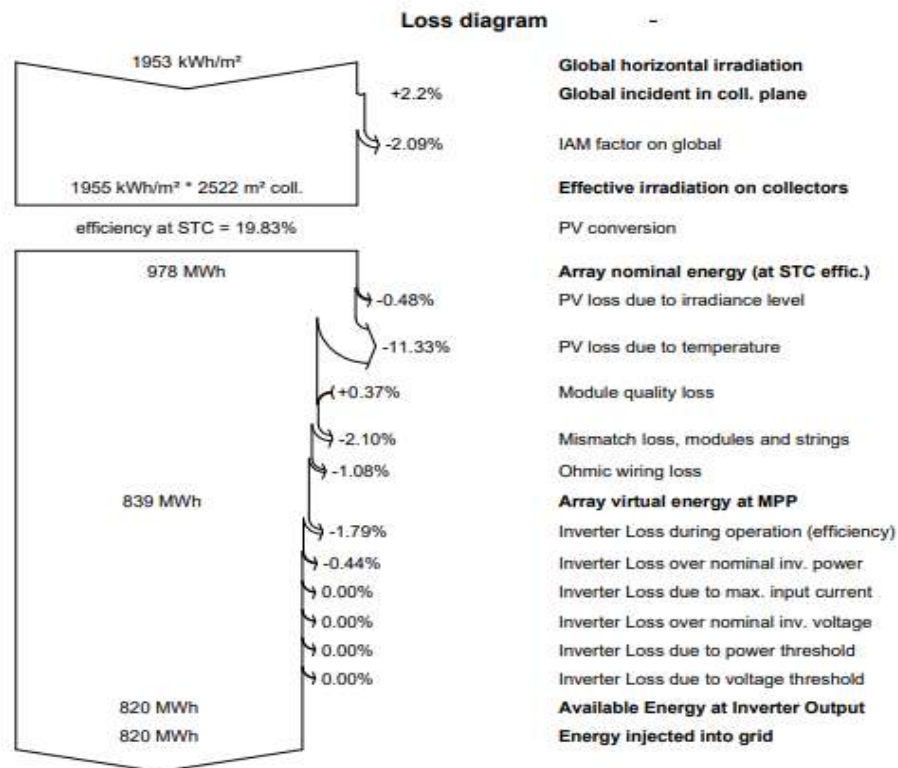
Loss diagram -

1953 kWh/m² Global horizontal irradiation

+2.2% Global incident in coll. plane

-2.09% IAM factor on global

1955 kWh/m² * 2522 m² coll. Effective irradiation on collectors

efficiency at STC = 19.83% PV conversion

978 MWh Array nominal energy (at STC effic.)

-0.48% PV loss due to irradiance level

-11.33% PV loss due to temperature

+0.37% Module quality loss

-2.10% Mismatch loss, modules and strings

-1.08% Ohmic wiring loss

839 MWh Array virtual energy at MPP

-1.79% Inverter Loss during operation (efficiency)

-0.44% Inverter Loss over nominal inv. power

0.00% Inverter Loss due to max. input current

0.00% Inverter Loss over nominal inv. voltage

0.00% Inverter Loss due to power threshold

0.00% Inverter Loss due to voltage threshold

820 MWh Available Energy at Inverter Output

820 MWh Energy injected into grid